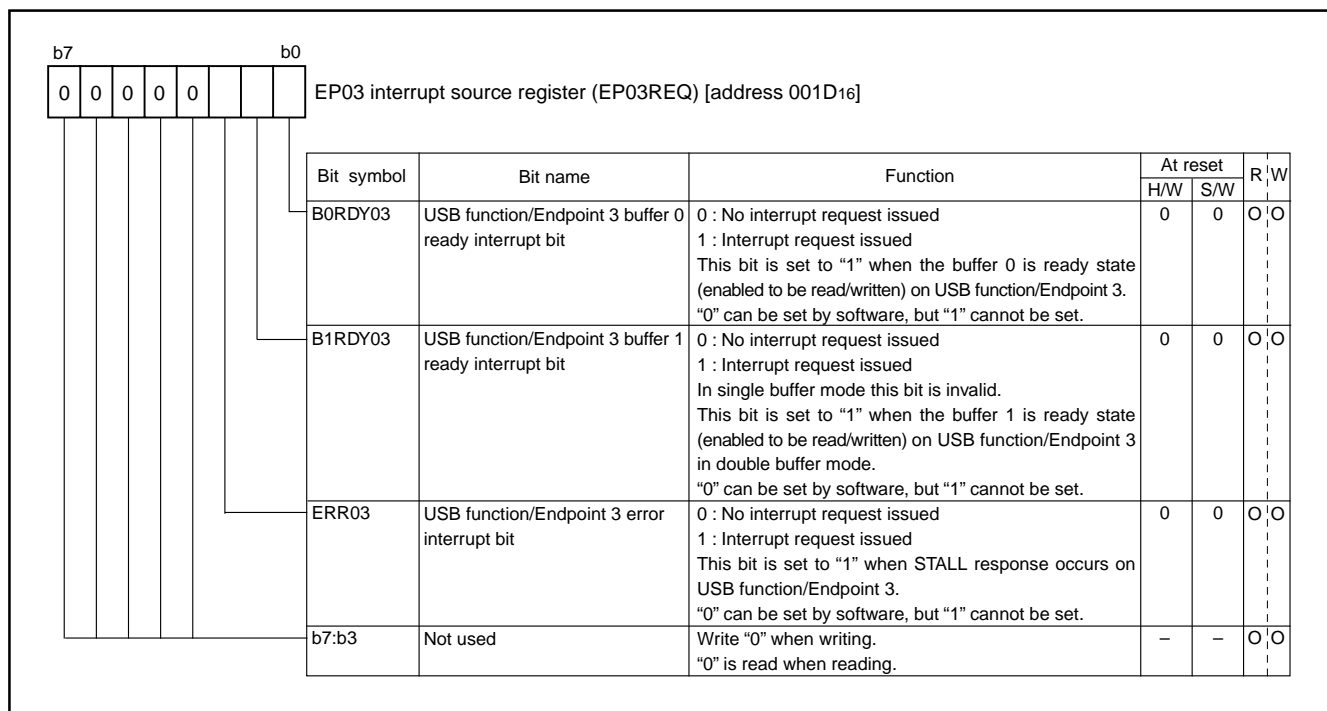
b7 b0

| 0 | 0 | 0 | 0 | 0 | | | |

EP03 interrupt source register (EP03REQ) [address 001D$_{16}$]

| Bit symbol | Bit name | Function | At reset H/W | At reset S/W | R | W |
|---|---|---|---|---|---|---|
| B0RDY03 | USB function/Endpoint 3 buffer 0 ready interrupt bit | 0 : No interrupt request issued<br>1 : Interrupt request issued<br>This bit is set to "1" when the buffer 0 is ready state (enabled to be read/written) on USB function/Endpoint 3.<br>"0" can be set by software, but "1" cannot be set. | 0 | 0 | O | O |
| B1RDY03 | USB function/Endpoint 3 buffer 1 ready interrupt bit | 0 : No interrupt request issued<br>1 : Interrupt request issued<br>In single buffer mode this bit is invalid.<br>This bit is set to "1" when the buffer 1 is ready state (enabled to be read/written) on USB function/Endpoint 3 in double buffer mode.<br>"0" can be set by software, but "1" cannot be set. | 0 | 0 | O | O |
| ERR03 | USB function/Endpoint 3 error interrupt bit | 0 : No interrupt request issued<br>1 : Interrupt request issued<br>This bit is set to "1" when STALL response occurs on USB function/Endpoint 3.<br>"0" can be set by software, but "1" cannot be set. | 0 | 0 | O | O |
| b7:b3 | Not used | Write "0" when writing.<br>"0" is read when reading. | – | – | O | O |